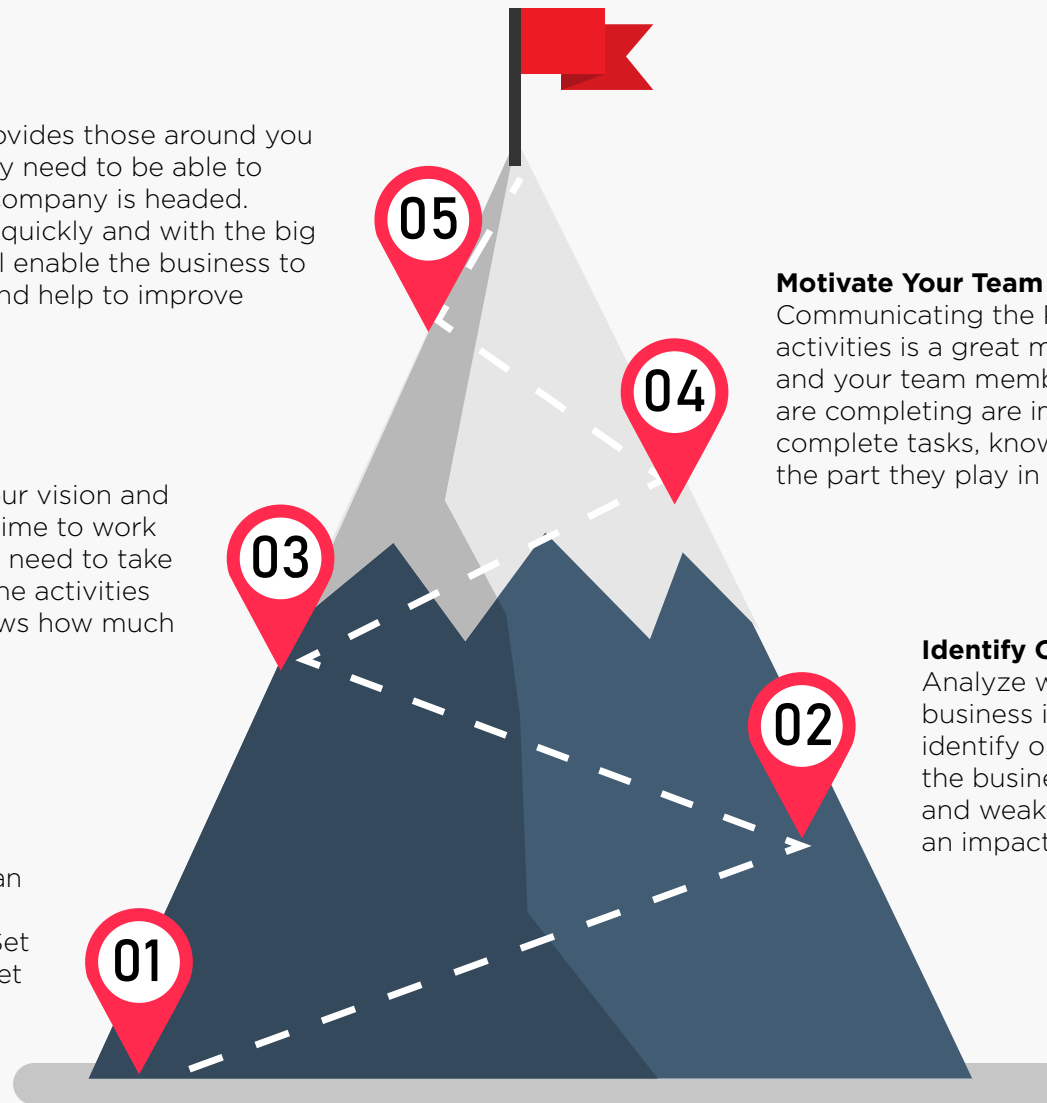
ovides those around you
y need to be able to
ompany is headed.
quickly and with the big
l enable the business to
nd help to improve

05

Motivate Your Team
Communicating the
activities is a great m
and your team memb
are completing are in
complete tasks, know
the part they play in

04

ur vision and
ime to work
need to take
he activities
ws how much

03

Identify O
Analyze w
business i
identify o
the busine
and weak
an impact

02

an

Set
et

01